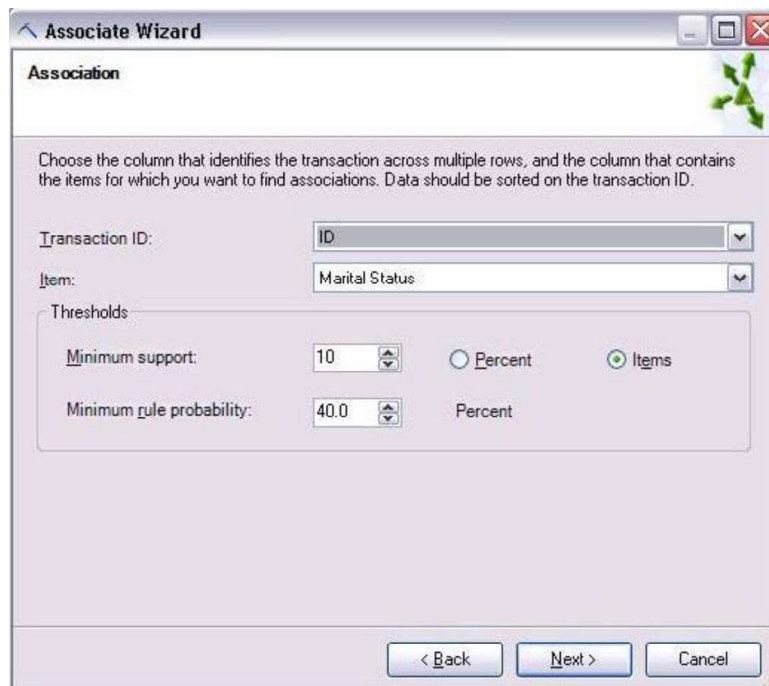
Associate Wizard

Association

Choose the column that identifies the transaction across multiple rows, and the column that contains the items for which you want to find associations. Data should be sorted on the transaction ID.

Transaction ID: ID

Item: Marital Status

Thresholds

Minimum support: 10 Percent Items

Minimum rule probability: 40.0 Percent

< Back Next > Cancel